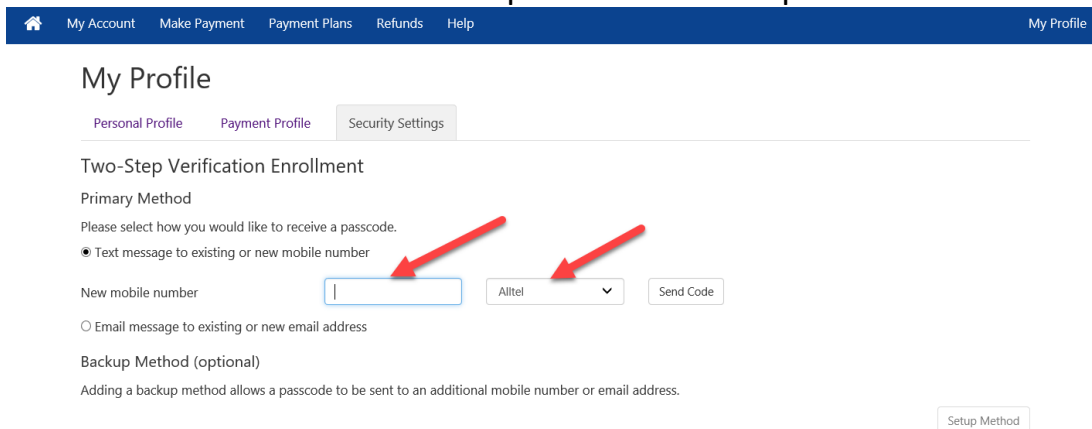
My Account Make Payment Payment Plans Refunds Help My Profile

My Profile

Personal Profile Payment Profile Security Settings

Two-Step Verification Enrollment

Primary Method

Please select how you would like to receive a passcode.

Text message to existing or new mobile number

New mobile number Alltel Send Code

Email message to existing or new email address

Backup Method (optional)

Adding a backup method allows a passcode to be sent to an additional mobile number or email address.

Setup Method